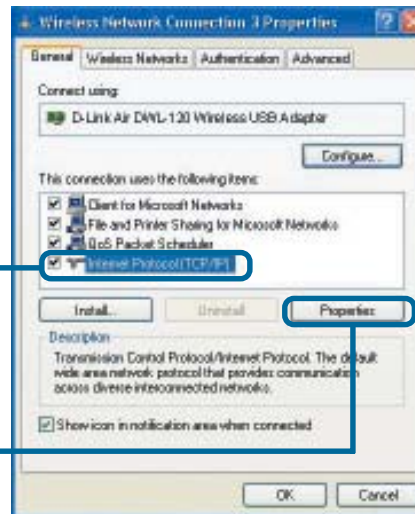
Wireless Network Connection 3 Properties

General | Wireless Networks | Authentication | Advanced

Connect using:

D-Link Air DWL-120 Wireless USB Adapter

Configure...

This connection uses the following items:

Client for Microsoft Networks
File and Printer Sharing for Microsoft Networks
QoS Packet Scheduler
Internet Protocol (TCP/IP)

Install... | Uninstall | Properties

Description

Transmission Control Protocol/Internet Protocol. The default wide area network protocol that provides communication across diverse interconnected networks.

Show icon in notification area when connected

OK | Cancel